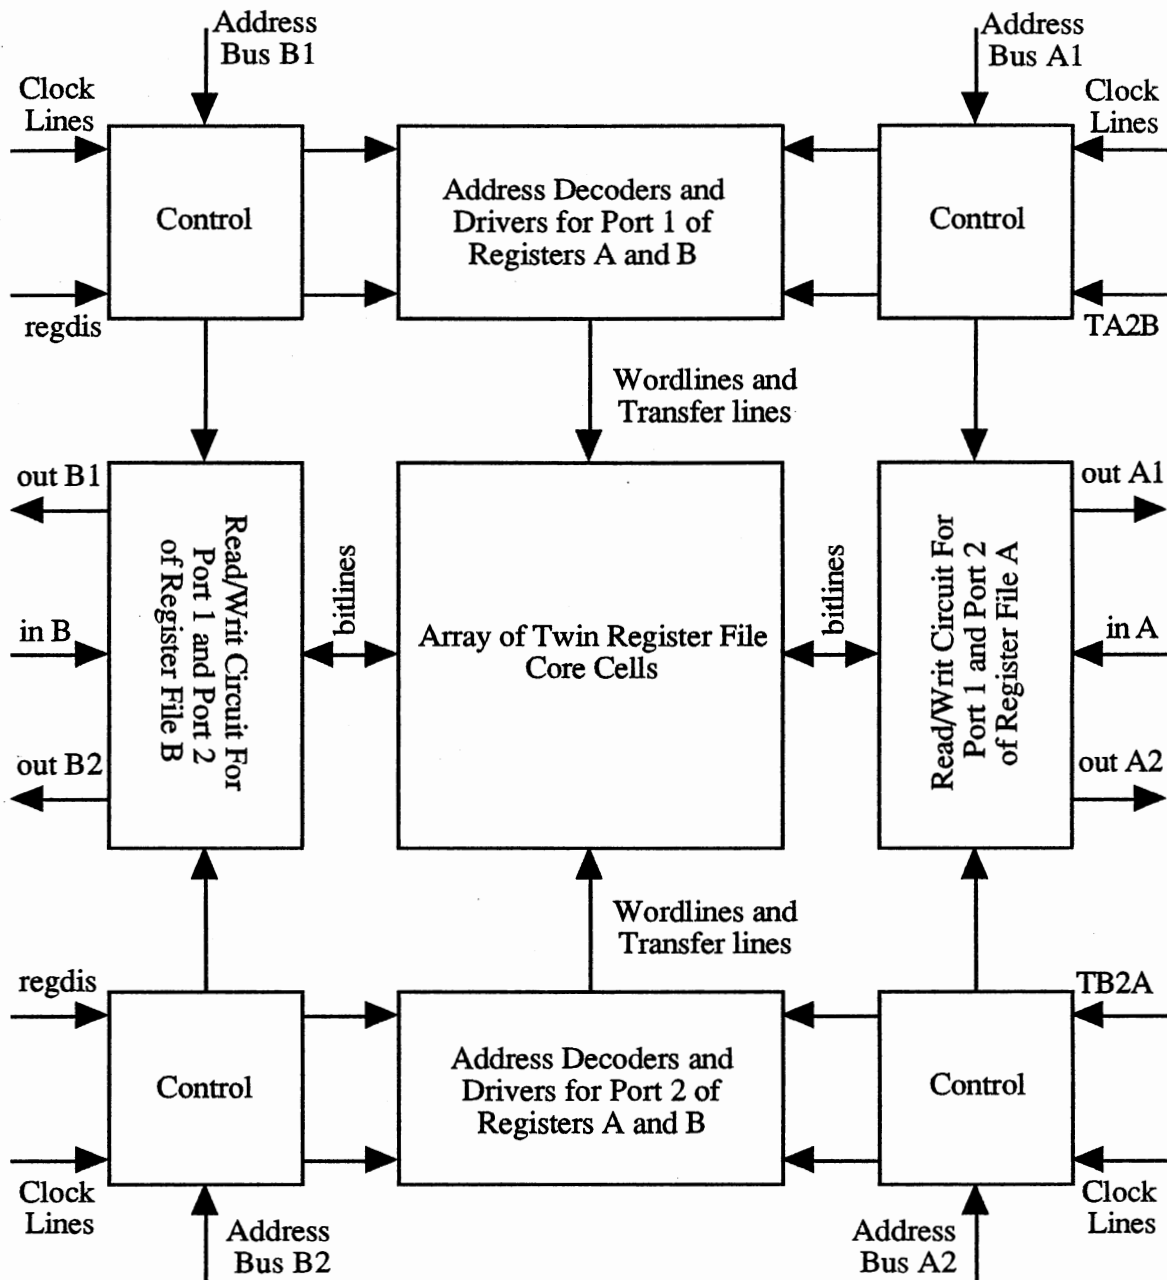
Address Bus B1

Address Bus A1

Clock Lines

Control

Address Decoders and Drivers for Port 1 of Registers A and B

Control

Clock Lines

regdis

TA2B

Wordlines and Transfer lines

out B1

Read/Writ Circuit For Port 1 and Port 2 of Register File B

bitlines

Array of Twin Register File Core Cells

bitlines

Read/Writ Circuit For Port 1 and Port 2 of Register File A

out A1

in B

in A

out B2

out A2

Wordlines and Transfer lines

regdis

TB2A

Control

Address Decoders and Drivers for Port 2 of Registers A and B

Control

Clock Lines

Clock Lines

Address Bus B2

Address Bus A2